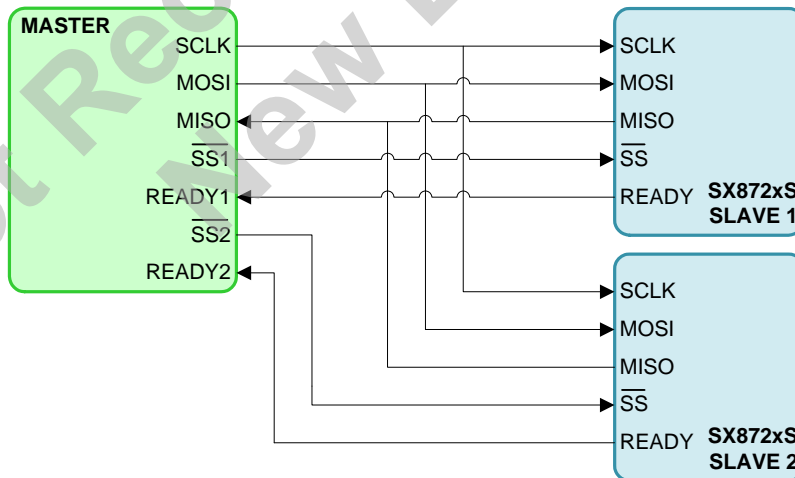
MASTER
SCLK
MOSI
MISO
$\overline{SS1}$
READY1
$\overline{SS2}$
READY2

SCLK
MOSI
MISO
$\overline{SS}$
READY
SX872xS
SLAVE 1

SCLK
MOSI
MISO
$\overline{SS}$
READY
SX872xS
SLAVE 2

Not Recommended for New Designs